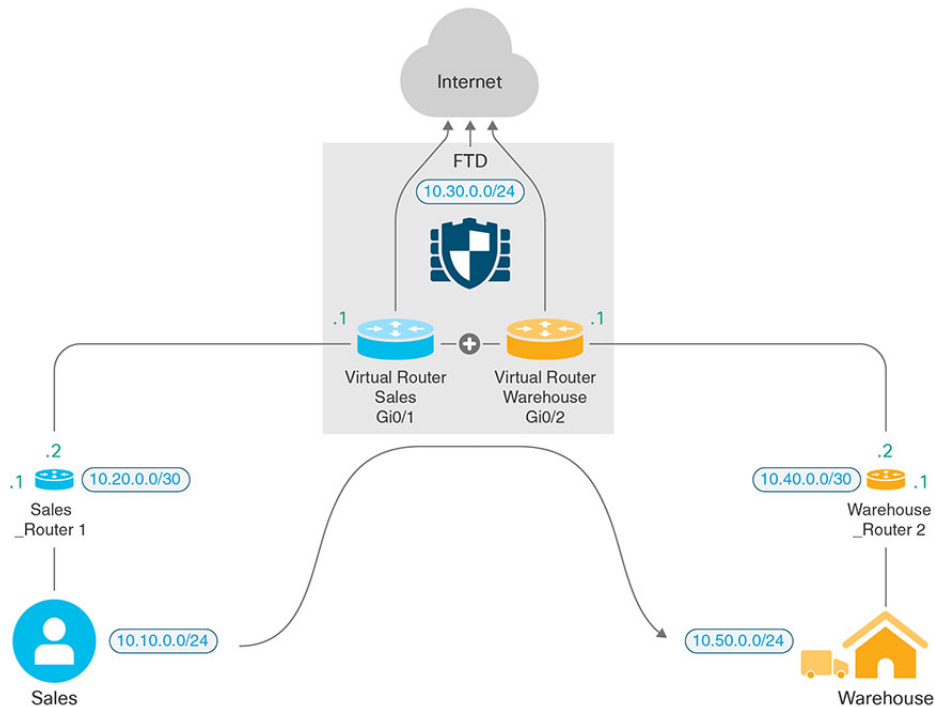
Internet

FTD

10.30.0.0/24

.1

.1

Virtual Router Sales Gi0/1

Virtual Router Warehouse Gi0/2

.2

.1

10.20.0.0/30

Sales _Router 1

.2

10.40.0.0/30

.1

Warehouse _Router 2

10.10.0.0/24

10.50.0.0/24

Sales

Warehouse